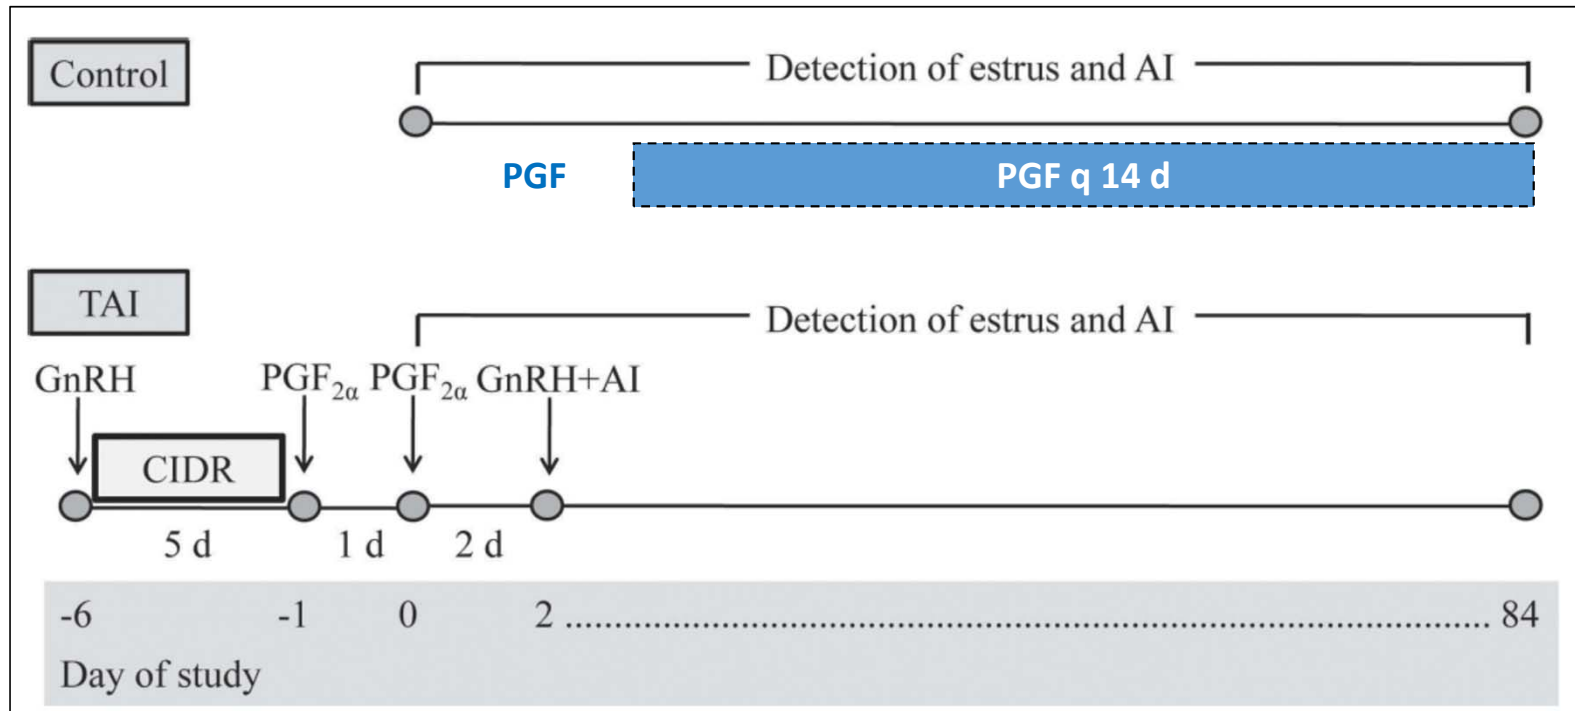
Control

Detection of estrus and AI

PGF

PGF q 14 d

TAI

Detection of estrus and AI

GnRH

$PGF_{2\alpha}$ $PGF_{2\alpha}$ GnRH+AI

CIDR

5 d 1 d 2 d

-6 -1 0 2 .............................................................................................. 84

Day of study